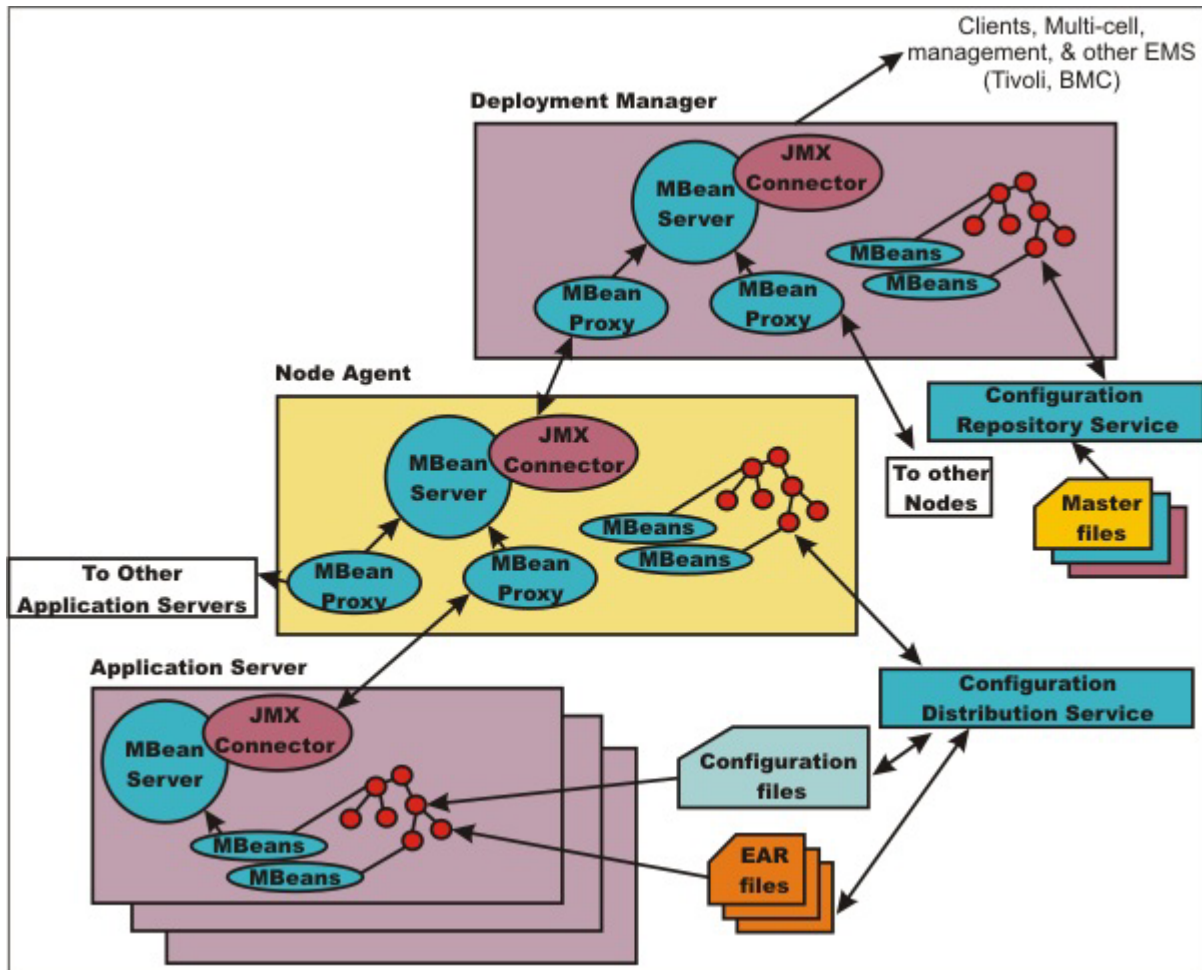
Clients, Multi-cell, management, & other EMS (Tivoli, BMC)

Deployment Manager

JMX Connector

MBean Server

MBeans

MBeans

MBean Proxy

MBean Proxy

Node Agent

Configuration Repository Service

JMX Connector

MBean Server

To other Nodes

MBeans

MBeans

Master files

To Other Application Servers

MBean Proxy

MBean Proxy

Application Server

Configuration Distribution Service

JMX Connector

MBean Server

Configuration files

MBeans

MBeans

EAR files